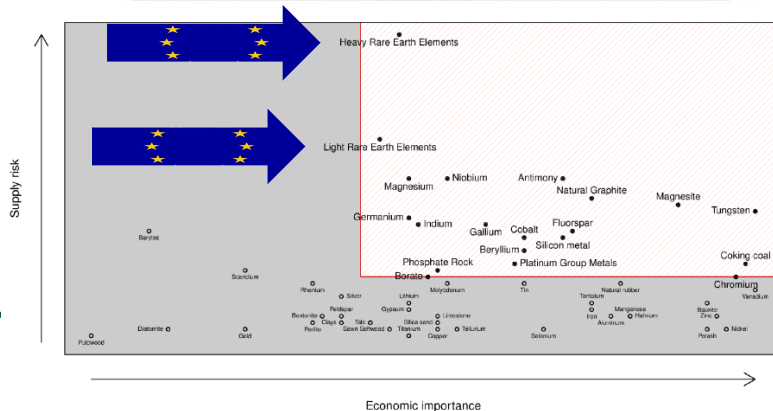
Heavy Rare Earth Elements

Light Rare Earth Elements

Supply risk

Magnesium
Niobium
Antimony
Natural Graphite
Magnesite
Tungsten
Germanium
Indium
Gallium
Cobalt
Fluorspar
Silicon metal
Beryllium
Baryte
Phosphate Rock
Platinum Group Metals
Coking coal
Borate
Scandium
Chromium
Rhenium
Molybdenum
Tin
Natural rubber
Silver
Lithium
Tantalum
Vanadium
Feldspar
Gypsum
Manganese
Bentonite
Limestone
Iron
Hafnium
Bauxite
Clays
Talc
Silica sand
Aluminium
Zinc
Perlite
Sawn Softwood
Titanium
Tellurium
Selenium
Nickel
Diatomite
Gold
Copper
Potash
Pulpwood

Economic importance